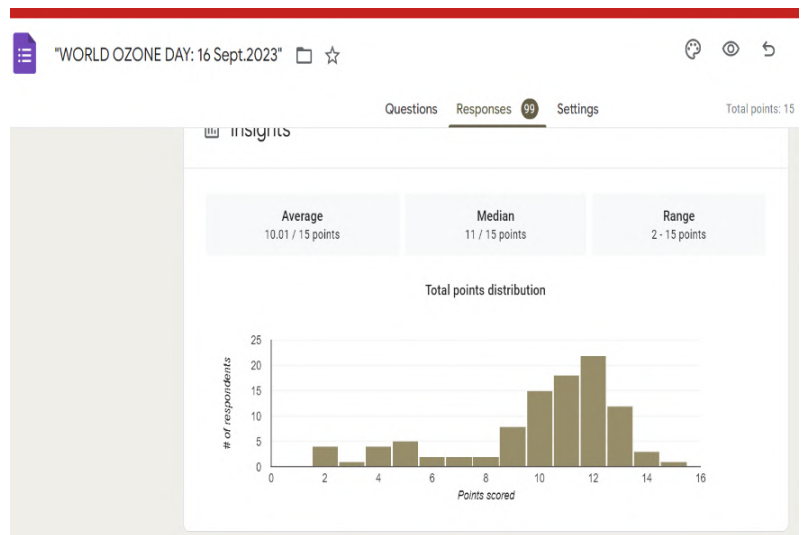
"WORLD OZONE DAY: 16 Sept.2023"

Questions Responses 99 Settings

Total points: 15

Insights

Average
10.01 / 15 points

Median
11 / 15 points

Range
2 - 15 points

Total points distribution

25
20
15
10
5
0

# of respondents

0 2 4 6 8 10 12 14 16

Points scored